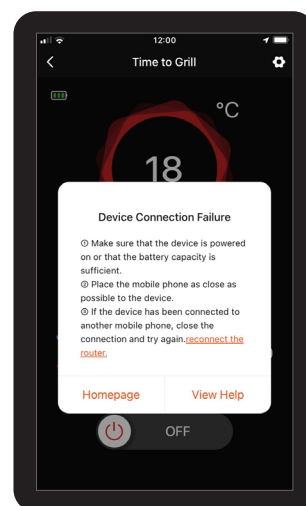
12:00

Time to Grill

°C

18

Device Connection Failure

① Make sure that the device is powered on or that the battery capacity is sufficient.
② Place the mobile phone as close as possible to the device.
③ If the device has been connected to another mobile phone, close the connection and try again.reconnect the router.

Homepage

View Help

OFF